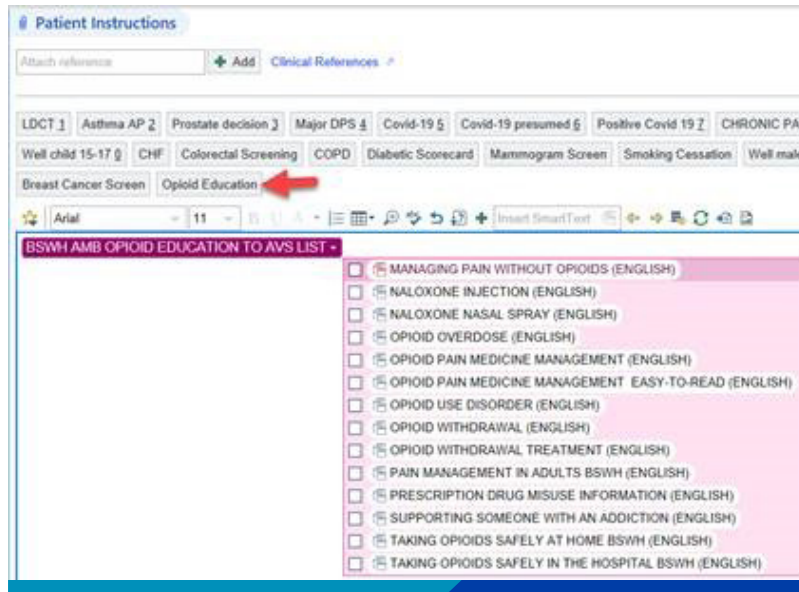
Patient Instructions

Attach reference

+ Add Clinical References

LDCT 1 Asthma AP 2 Prostate decision 3 Major DPS 4 Covid-19 5 Covid-19 presumed 6 Positive Covid 19 7 CHRONIC PA

Well child 15-17 0 CHF Colorectal Screening COPD Diabetic Scorecard Mammogram Screen Smoking Cessation Well mal

Breast Cancer Screen Opioid Education

Arial 11 Insert SmartText

BSWH AMB OPIOID EDUCATION TO AVS LIST

MANAGING PAIN WITHOUT OPIOIDS (ENGLISH)
NALOXONE INJECTION (ENGLISH)
NALOXONE NASAL SPRAY (ENGLISH)
OPIOID OVERDOSE (ENGLISH)
OPIOID PAIN MEDICINE MANAGEMENT (ENGLISH)
OPIOID PAIN MEDICINE MANAGEMENT EASY-TO-READ (ENGLISH)
OPIOID USE DISORDER (ENGLISH)
OPIOID WITHDRAWAL (ENGLISH)
OPIOID WITHDRAWAL TREATMENT (ENGLISH)
PAIN MANAGEMENT IN ADULTS BSWH (ENGLISH)
PRESCRIPTION DRUG MISUSE INFORMATION (ENGLISH)
SUPPORTING SOMEONE WITH AN ADDICTION (ENGLISH)
TAKING OPIOIDS SAFELY AT HOME BSWH (ENGLISH)
TAKING OPIOIDS SAFELY IN THE HOSPITAL BSWH (ENGLISH)